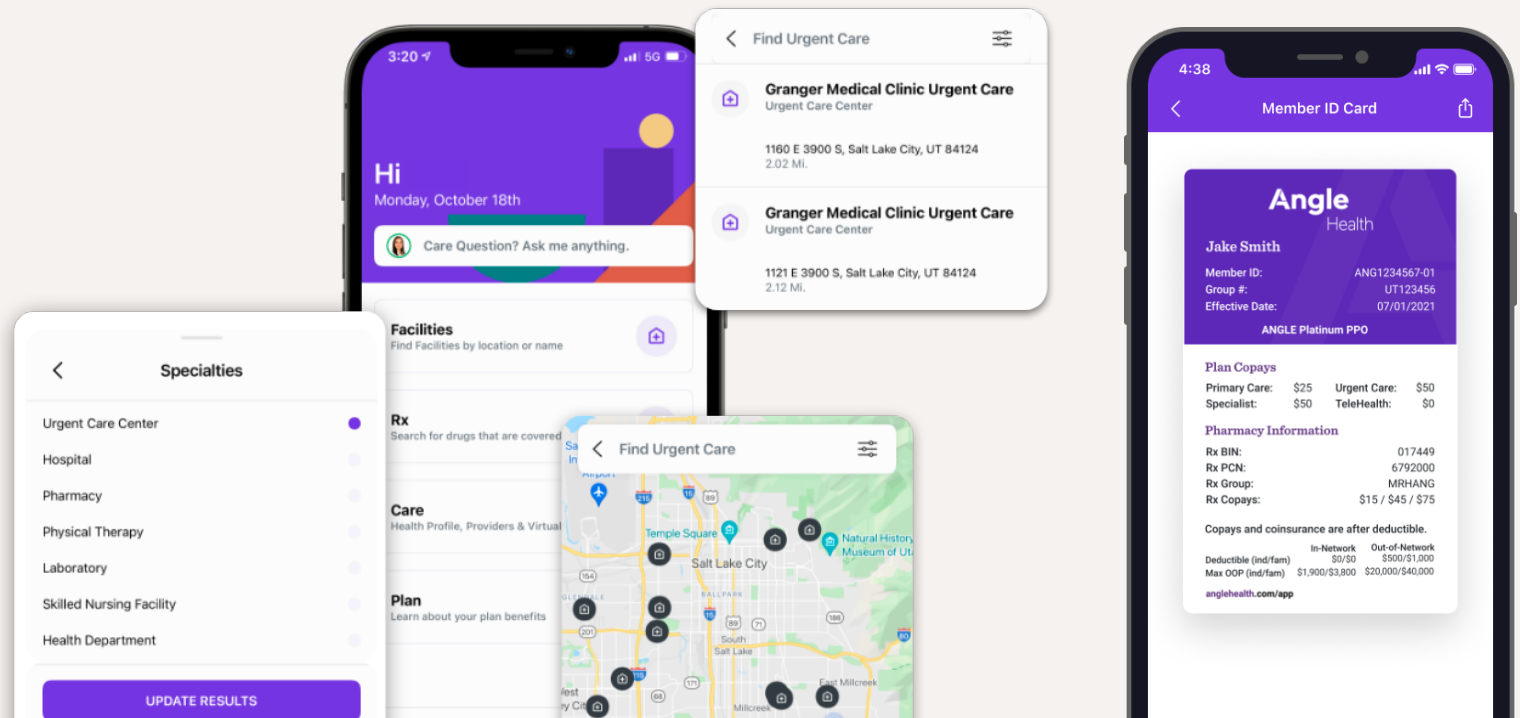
3:20 5G

Hi
Monday, October 18th

Care Question? Ask me anything.

Facilities
Find Facilities by location or name

Rx
Search for drugs that are covered

Care
Health Profile, Providers & Virtual

Plan
Learn about your plan benefits

Find Urgent Care

Granger Medical Clinic Urgent Care
Urgent Care Center

1160 E 3900 S, Salt Lake City, UT 84124
2.02 Mi.

Granger Medical Clinic Urgent Care
Urgent Care Center

1121 E 3900 S, Salt Lake City, UT 84124
2.12 Mi.

Find Urgent Care

Temple Square
Natural History Museum of Uta
Salt Lake City
South Salt Lake
East Millcreek
Millcreek
Airport

Specialties

Urgent Care Center
Hospital
Pharmacy
Physical Therapy
Laboratory
Skilled Nursing Facility
Health Department

UPDATE RESULTS

4:38

Member ID Card

Angle Health
Jake Smith
Member ID: ANG1234567-01
Group #: UT123456
Effective Date: 07/01/2021
ANGLE Platinum PPO

Plan Copays
Primary Care: $25 Urgent Care: $50
Specialist: $50 TeleHealth: $0

Pharmacy Information
Rx BIN: 017449
Rx PCN: 6792000
Rx Group: MRHANG
Rx Copays: $15 / $45 / $75

Copays and coinsurance are after deductible.

| | In-Network | Out-of-Network |
|---|---|---|
| Deductible (ind/fam) | $0/$0 | $500/$1,000 |
| Max OOP (ind/fam) | $1,900/$3,800 | $20,000/$40,000 |

anglehealth.com/app